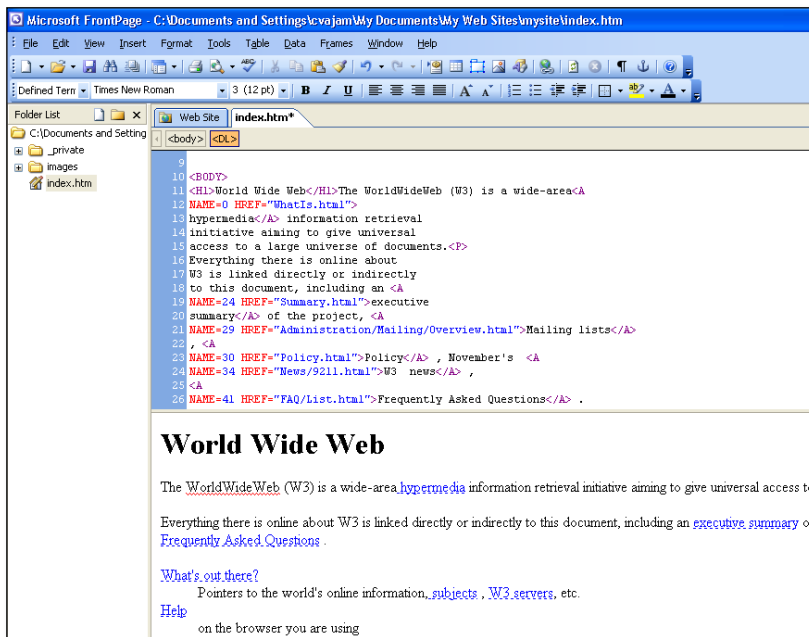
Microsoft FrontPage - C:\Documents and Settings\cvajam\My Documents\My Web Sites\mysite\index.htm

File Edit View Insert Format Tools Table Data Frames Window Help

Defined Term Times New Roman 3 (12 pt) B I U

Folder List

C:\Documents and Setting
_private
images
index.htm

Web Site index.htm*

<body> <DL>

9
10 <BODY>
11 <H1>World Wide Web</H1>The WorldWideWeb (W3) is a wide-area<A
12 NAME=0 HREF="WhatIs.html">
13 hypermedia</A> information retrieval
14 initiative aiming to give universal
15 access to a large universe of documents.<P>
16 Everything there is online about
17 W3 is linked directly or indirectly
18 to this document, including an <A
19 NAME=24 HREF="Summary.html">executive
20 summary</A> of the project, <A
21 NAME=29 HREF="Administration/Mailing/Overview.html">Mailing lists</A>
22 , <A
23 NAME=30 HREF="Policy.html">Policy</A> , November's <A
24 NAME=34 HREF="News/9211.html">W3 news</A> ,
25 <A
26 NAME=41 HREF="FAQ/List.html">Frequently Asked Questions</A> .

World Wide Web

The WorldWideWeb (W3) is a wide-area hypermedia information retrieval initiative aiming to give universal access t

Everything there is online about W3 is linked directly or indirectly to this document, including an executive summary o Frequently Asked Questions .

What's out there?
Pointers to the world's online information, subjects , W3 servers, etc.
Help
on the browser you are using